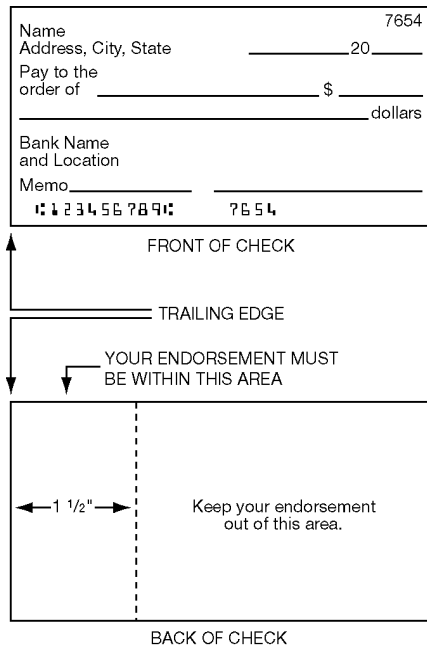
Name
Address, City, State

7654

20

Pay to the order of $

dollars

Bank Name
and Location

Memo

⑆123456789⑆ 7654

FRONT OF CHECK

TRAILING EDGE

YOUR ENDORSEMENT MUST BE WITHIN THIS AREA

1 1/2"

Keep your endorsement out of this area.

BACK OF CHECK